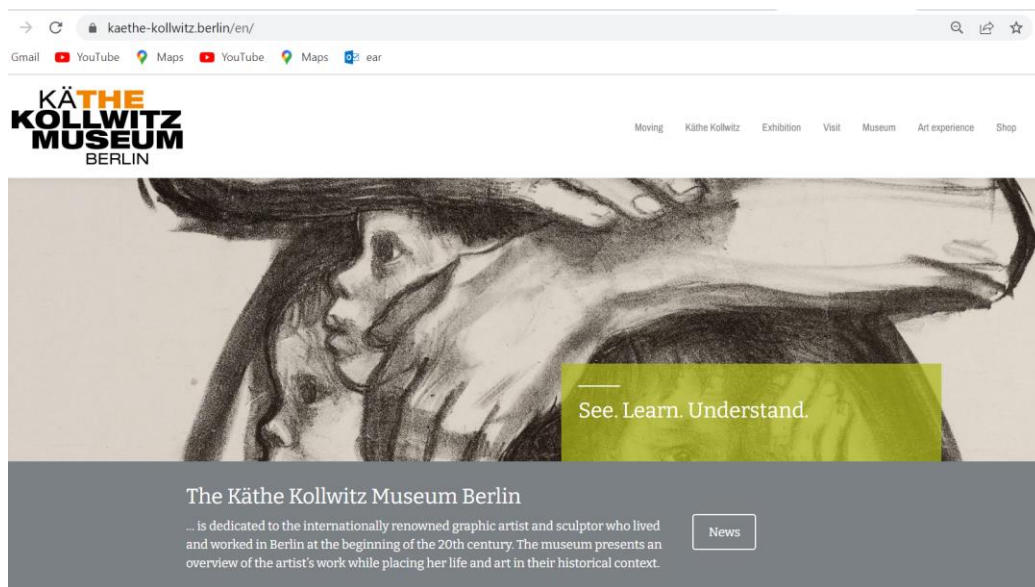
kaethe-kollwitz.berlin/en/

Gmail YouTube Maps YouTube Maps ear

KÄTHE KOLLWITZ MUSEUM BERLIN

Moving Käthe Kollwitz Exhibition Visit Museum Art experience Shop

See. Learn. Understand.

The Käthe Kollwitz Museum Berlin

... is dedicated to the internationally renowned graphic artist and sculptor who lived and worked in Berlin at the beginning of the 20th century. The museum presents an overview of the artist's work while placing her life and art in their historical context.

News